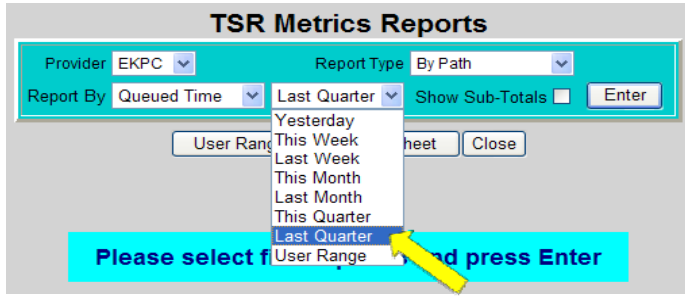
TSR Metrics Reports

Provider EKPC
Report Type By Path
Report By Queued Time
Last Quarter
Show Sub-Totals
Enter

Yesterday
This Week
Last Week
This Month
Last Month
This Quarter
Last Quarter
User Range

User Rang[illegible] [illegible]heet Close

Please select f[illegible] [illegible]nd press Enter